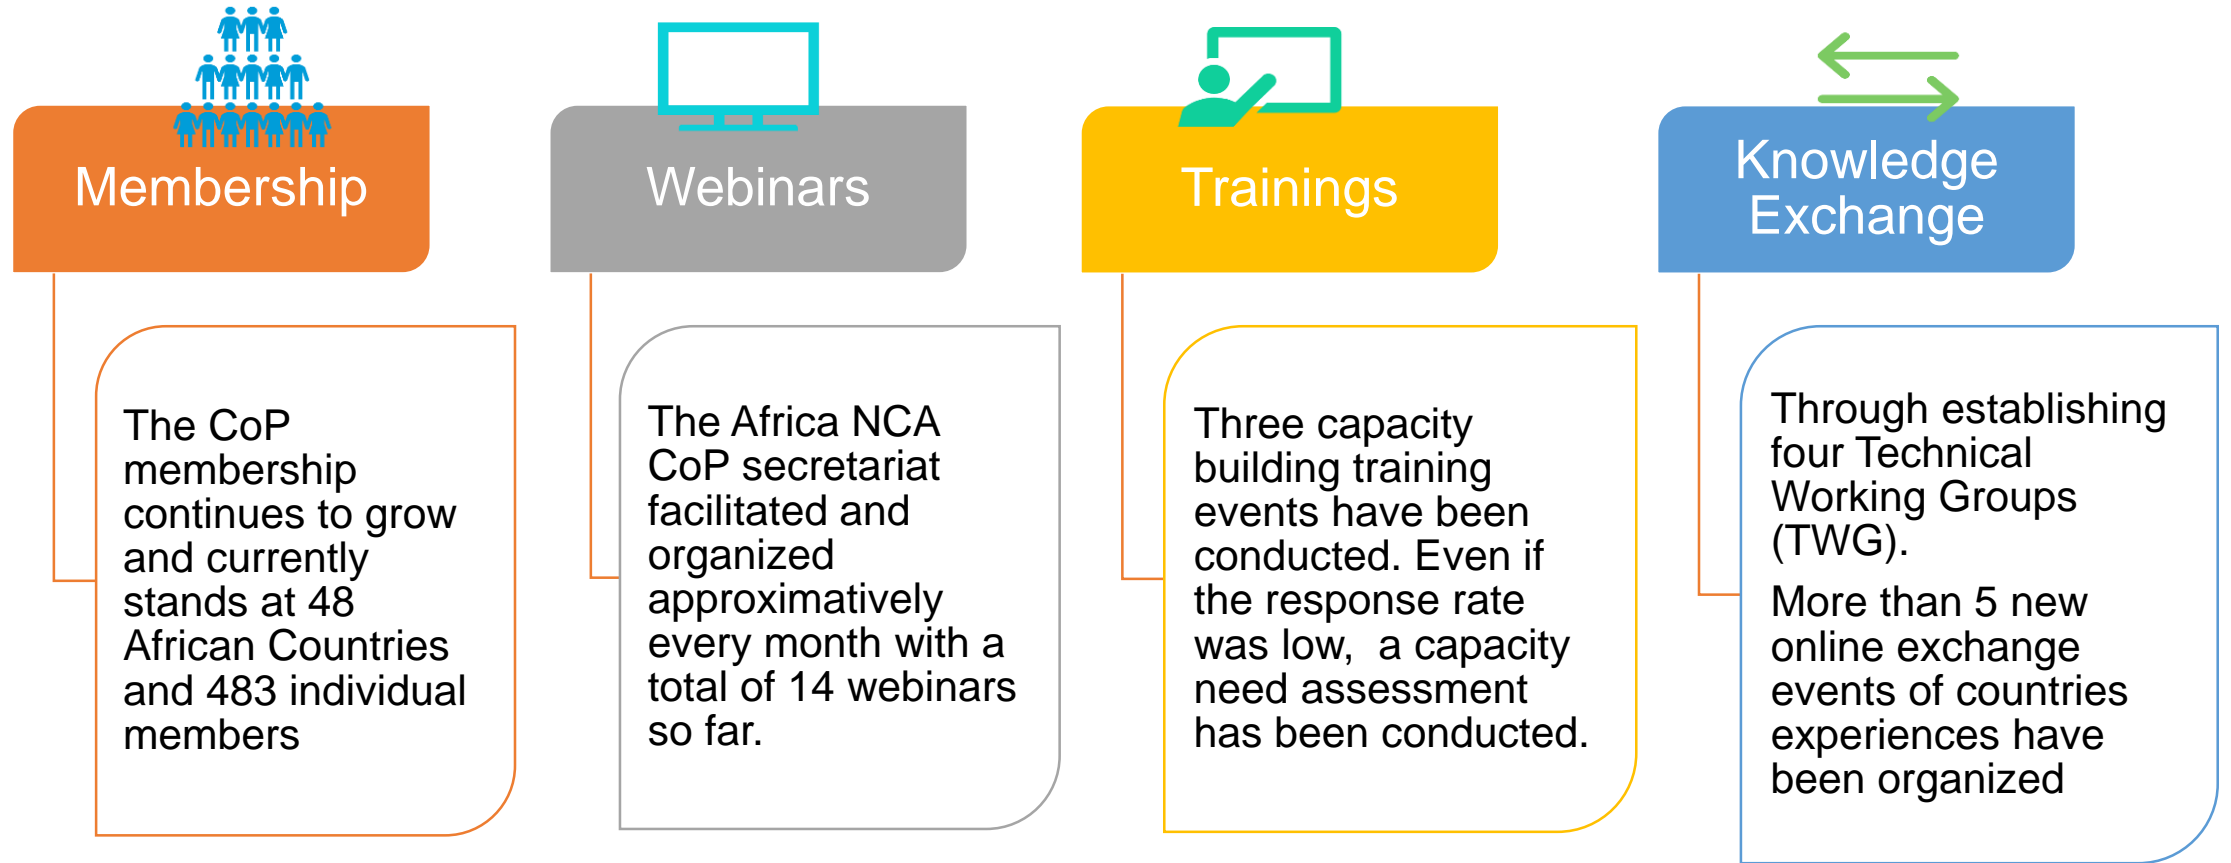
Membership

The CoP membership continues to grow and currently stands at 48 African Countries and 483 individual members

Webinars

The Africa NCA CoP secretariat facilitated and organized approximatively every month with a total of 14 webinars so far.

Trainings

Three capacity building training events have been conducted. Even if the response rate was low,  a capacity need assessment has been conducted.

Knowledge Exchange

Through establishing four Technical Working Groups (TWG).

More than 5 new online exchange events of countries experiences have been organized